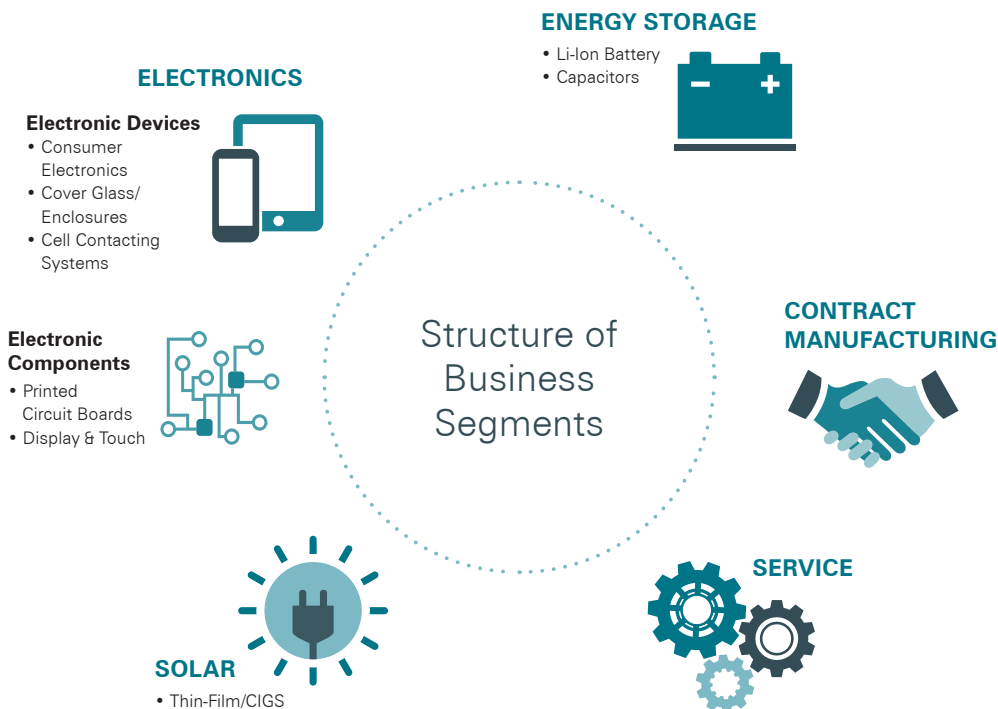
ENERGY STORAGE
• Li-Ion Battery
• Capacitors

ELECTRONICS

Electronic Devices
• Consumer Electronics
• Cover Glass/ Enclosures
• Cell Contacting Systems

Electronic Components
• Printed Circuit Boards
• Display & Touch

Structure of Business Segments

CONTRACT MANUFACTURING

SERVICE

SOLAR
• Thin-Film/CIGS